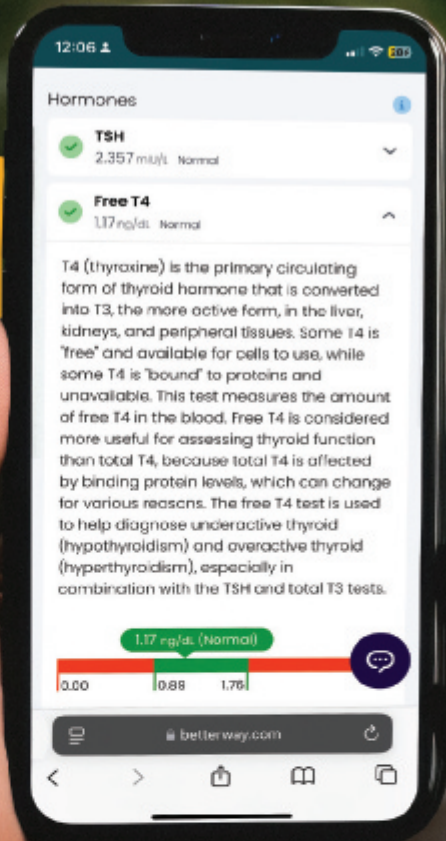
12:06

Hormones

TSH
2.357 mIU/L Normal

Free T4
1.17 ng/dL Normal

T4 (thyroxine) is the primary circulating form of thyroid hormone that is converted into T3, the more active form, in the liver, kidneys, and peripheral tissues. Some T4 is "free" and available for cells to use, while some T4 is "bound" to proteins and unavailable. This test measures the amount of free T4 in the blood. Free T4 is considered more useful for assessing thyroid function than total T4, because total T4 is affected by binding protein levels, which can change for various reasons. The free T4 test is used to help diagnose underactive thyroid (hypothyroidism) and overactive thyroid (hyperthyroidism), especially in combination with the TSH and total T3 tests.

1.17 ng/dL (Normal)

0.00 0.88 1.76

betterway.com